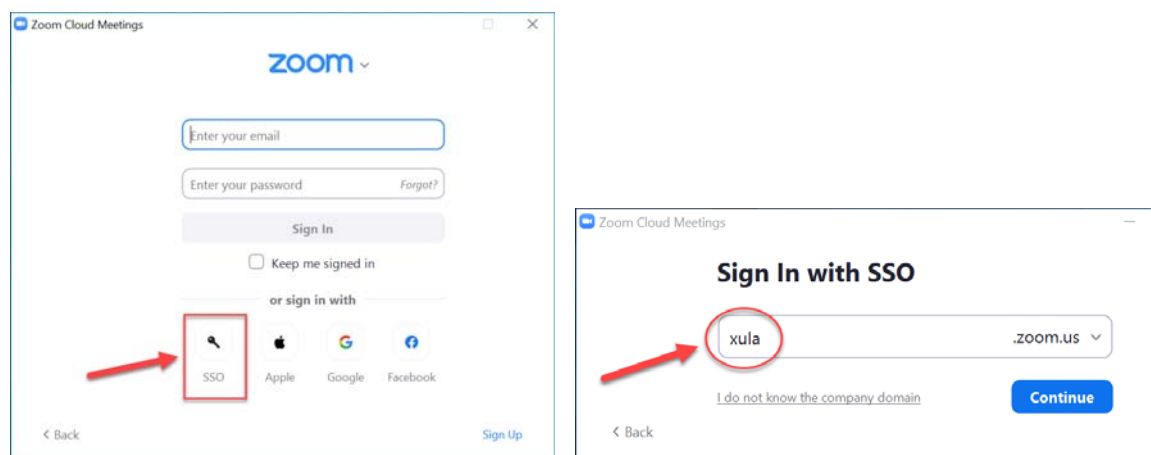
Zoom Cloud Meetings

zoom

Enter your email

Enter your password Forgot?

Sign In

Keep me signed in

or sign in with

SSO Apple Google Facebook

< Back

Sign Up

Zoom Cloud Meetings

Sign In with SSO

xula .zoom.us

I do not know the company domain

Continue

< Back